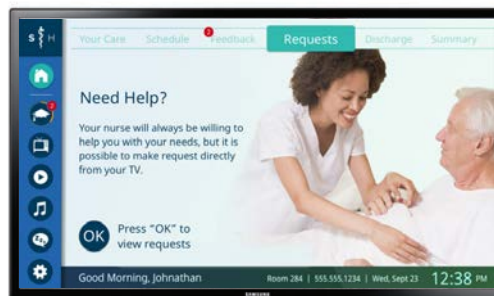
s|H

Your Care Schedule 2 Feedback Requests Discharge Summary

Need Help?

Your nurse will always be willing to help you with your needs, but it is possible to make request directly from your TV.

OK Press "OK" to view requests

Good Morning, Johnathan Room 284 | 555.555.1234 | Wed, Sept 23 12:38 PM

SAMSUNG